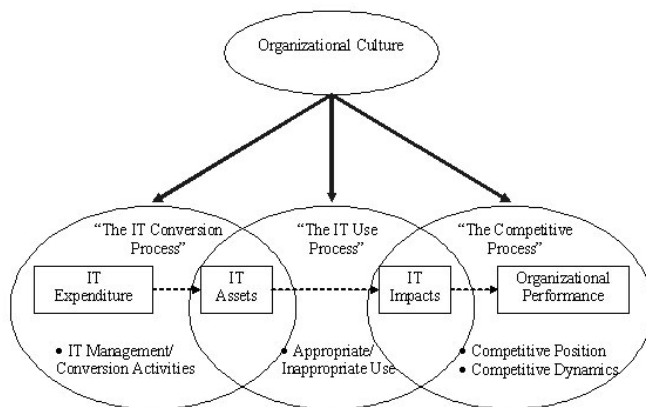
Organizational Culture

"The IT Conversion Process"

IT Expenditure

IT Assets

• IT Management/ Conversion Activities

"The IT Use Process"

IT Impacts

• Appropriate/ Inappropriate Use

"The Competitive Process"

Organizational Performance

• Competitive Position
• Competitive Dynamics